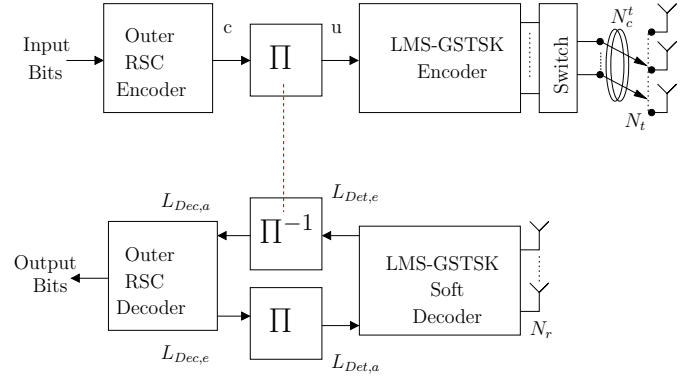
Input Bits

Outer RSC Encoder

c

$\Pi$

u

LMS-GSTSK Encoder

Switch

$N_c^t$

$N_t$

$L_{Dec,a}$

$\Pi^{-1}$

$L_{Det,e}$

Output Bits

Outer RSC Decoder

LMS-GSTSK Soft Decoder

$\Pi$

$N_r$

$L_{Dec,e}$

$L_{Det,a}$